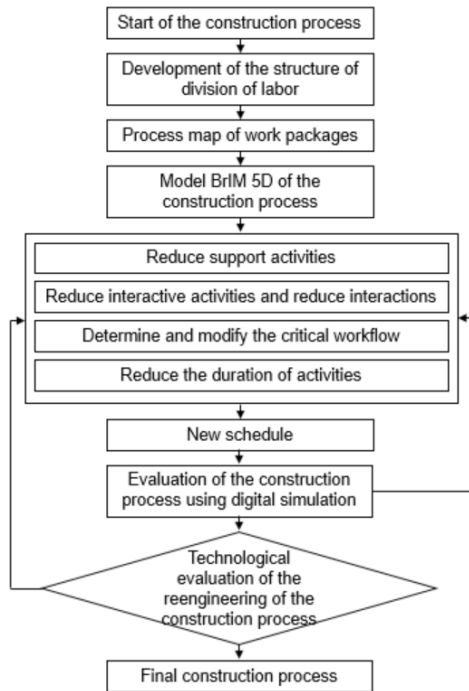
Start of the construction process

Development of the structure of division of labor

Process map of work packages

Model BrIM 5D of the construction process

Reduce support activities

Reduce interactive activities and reduce interactions

Determine and modify the critical workflow

Reduce the duration of activities

New schedule

Evaluation of the construction process using digital simulation

Technological evaluation of the reengineering of the construction process

Final construction process